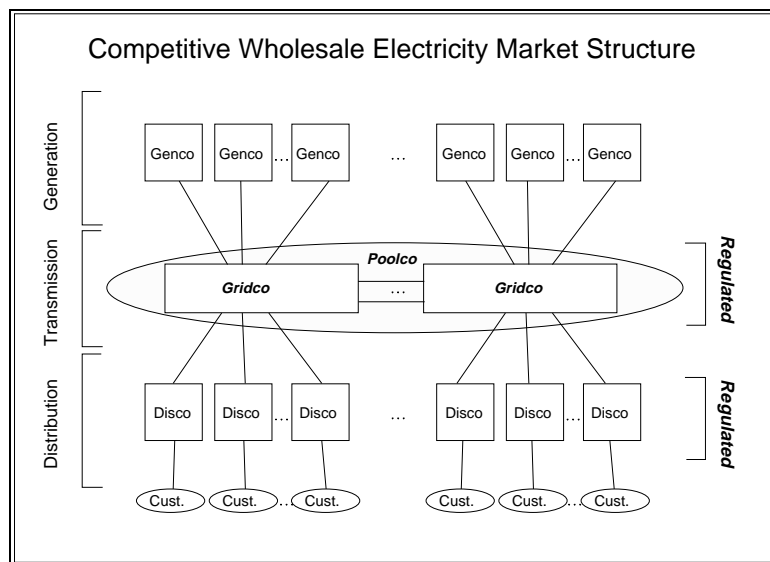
Competitive Wholesale Electricity Market Structure

Generation

Transmission

Distribution

Genco Genco … Genco … Genco Genco … Genco

Poolco

Gridco … Gridco

Regulated

Disco Disco … Disco … Disco Disco … Disco

Regulated

Cust. Cust. … Cust. Cust. Cust. … Cust.